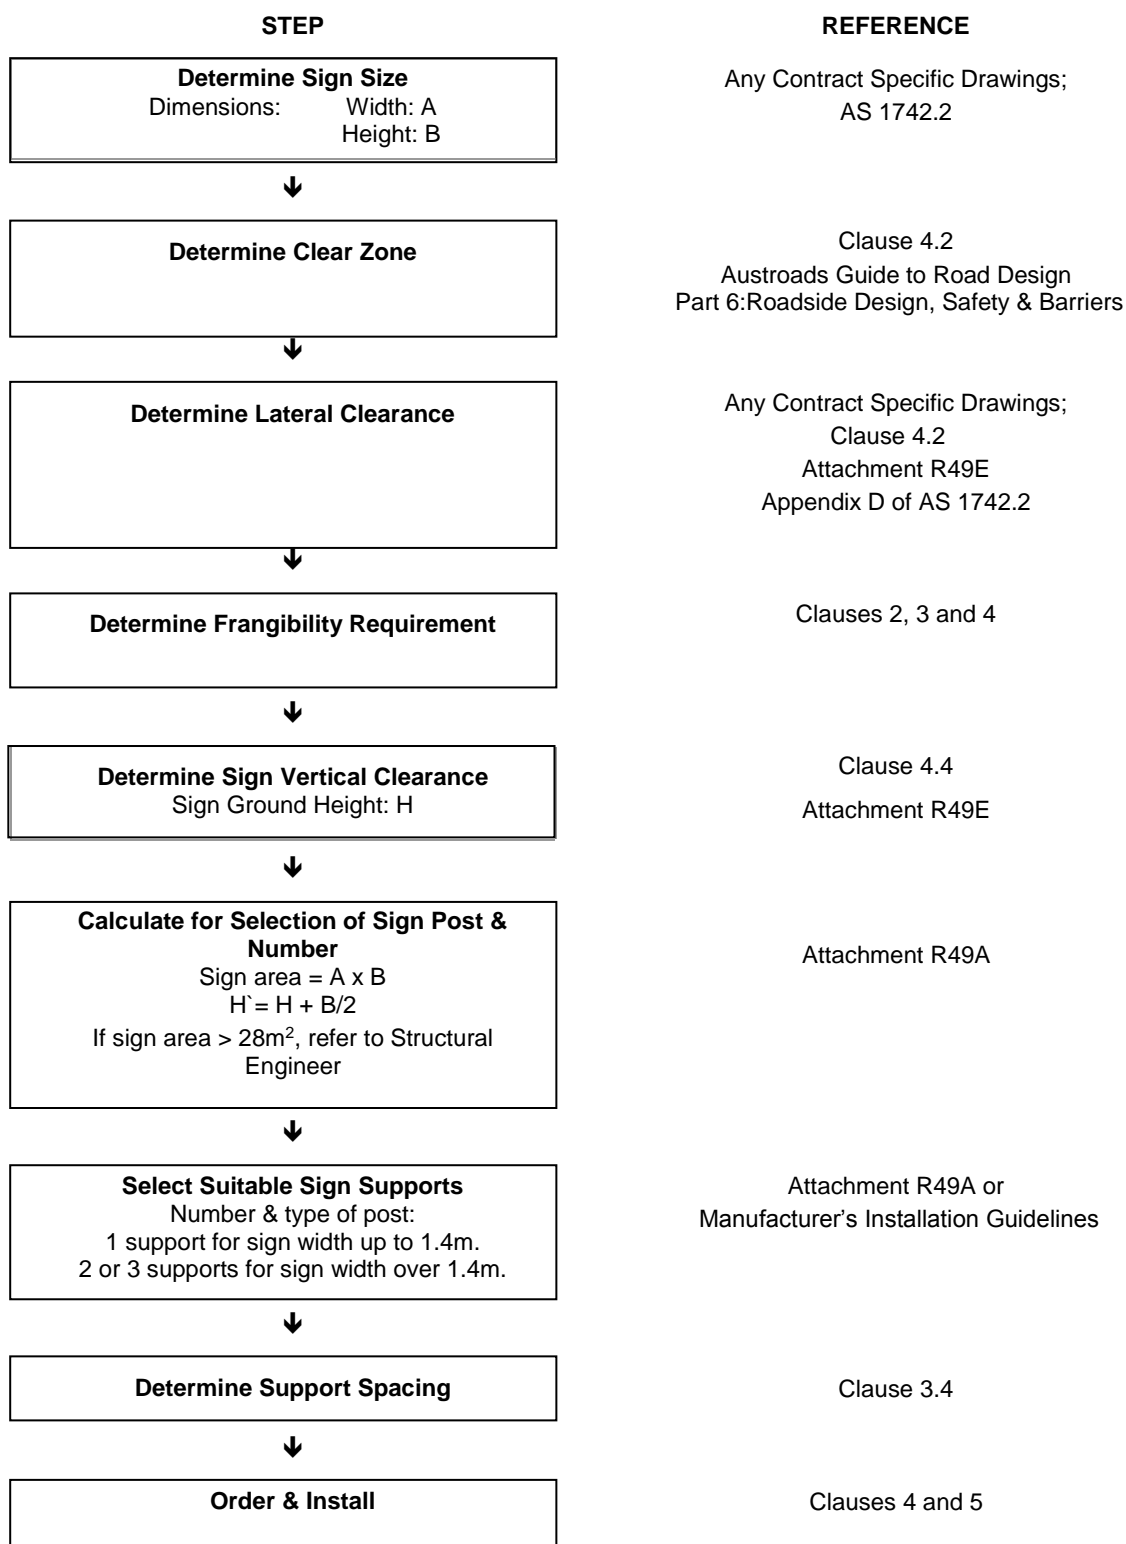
STEP

REFERENCE

**Determine Sign Size**
Dimensions: Width: A
Height: B

Any Contract Specific Drawings;
AS 1742.2

**Determine Clear Zone**

Clause 4.2
Austroads Guide to Road Design
Part 6:Roadside Design, Safety & Barriers

**Determine Lateral Clearance**

Any Contract Specific Drawings;
Clause 4.2
Attachment R49E
Appendix D of AS 1742.2

**Determine Frangibility Requirement**

Clauses 2, 3 and 4

**Determine Sign Vertical Clearance**
Sign Ground Height: H

Clause 4.4
Attachment R49E

**Calculate for Selection of Sign Post & Number**
Sign area = A x B
H` = H + B/2
If sign area > $28m^2$, refer to Structural Engineer

Attachment R49A

**Select Suitable Sign Supports**
Number & type of post:
1 support for sign width up to 1.4m.
2 or 3 supports for sign width over 1.4m.

Attachment R49A or
Manufacturer's Installation Guidelines

**Determine Support Spacing**

Clause 3.4

**Order & Install**

Clauses 4 and 5